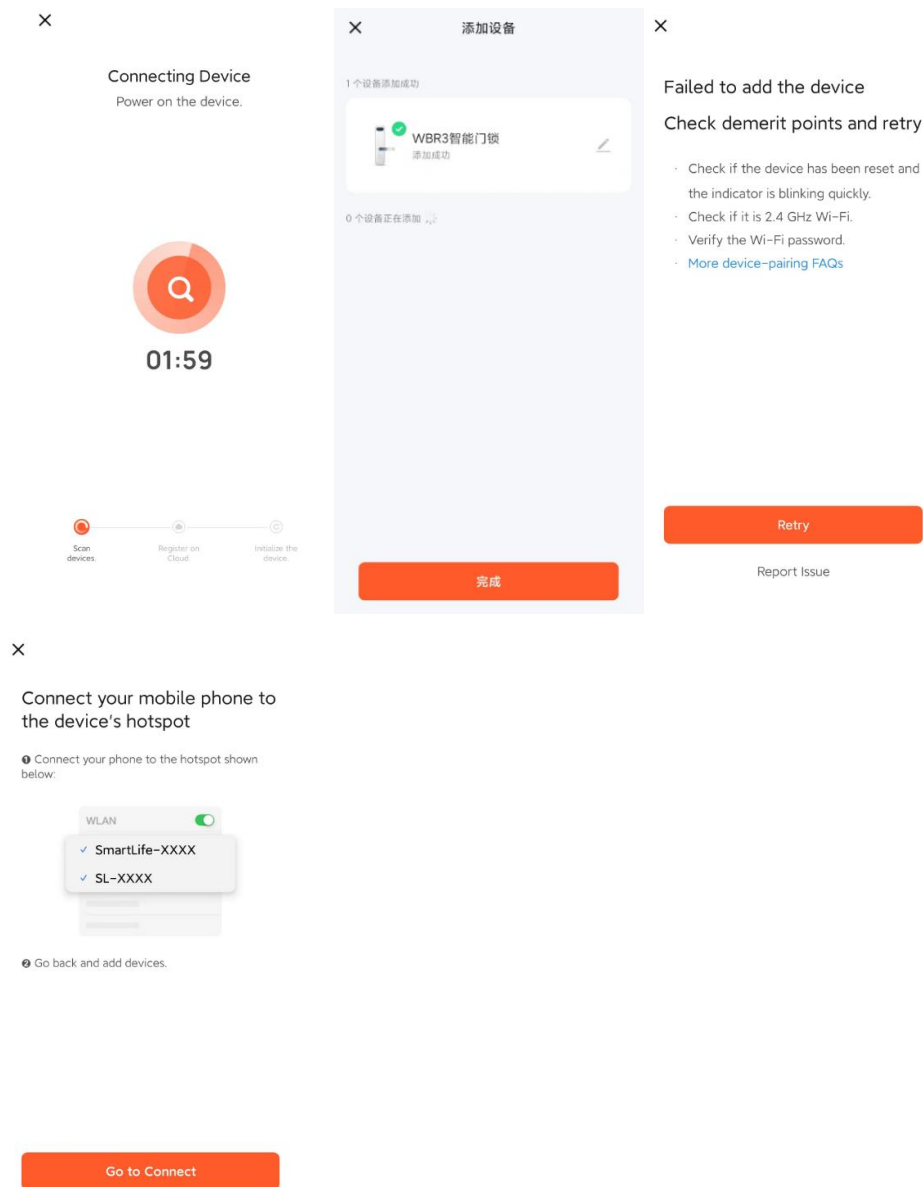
×

Connecting Device

Power on the device.

01:59

Scan devices.

Register on Cloud

Initialize the device.

×

添加设备

1 个设备添加成功

WBR3智能门锁

添加成功

0 个设备正在添加

完成

×

Failed to add the device

Check demerit points and retry

· Check if the device has been reset and the indicator is blinking quickly.

· Check if it is 2.4 GHz Wi-Fi.

· Verify the Wi-Fi password.

· More device-pairing FAQs

Retry

Report Issue

×

Connect your mobile phone to the device's hotspot

❶ Connect your phone to the hotspot shown below:

WLAN

✓ SmartLife-XXXX

✓ SL-XXXX

❷ Go back and add devices.

Go to Connect